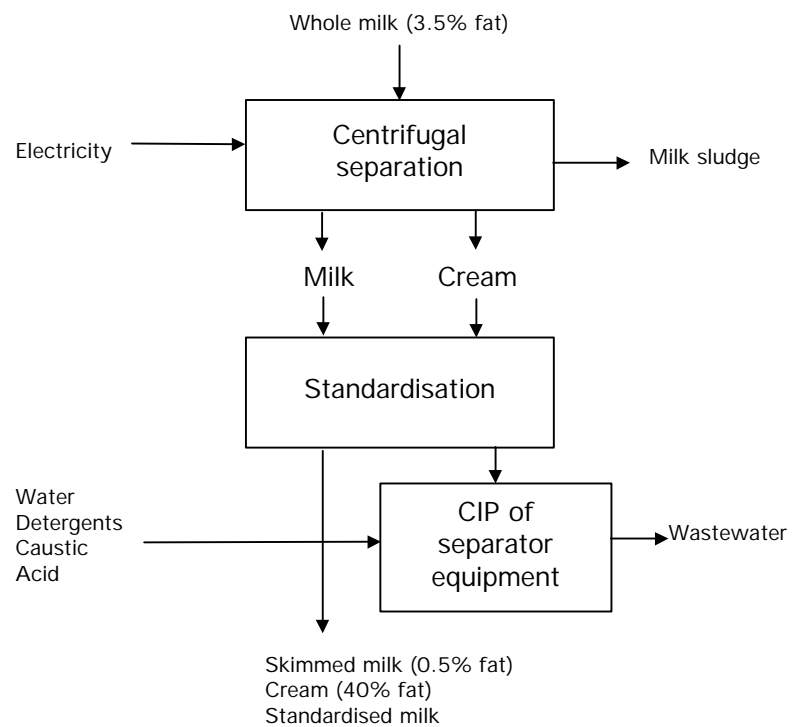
Whole milk (3.5% fat)

Electricity

Centrifugal separation

Milk sludge

Milk

Cream

Standardisation

Water
Detergents
Caustic
Acid

CIP of separator equipment

Wastewater

Skimmed milk (0.5% fat)
Cream (40% fat)
Standardised milk